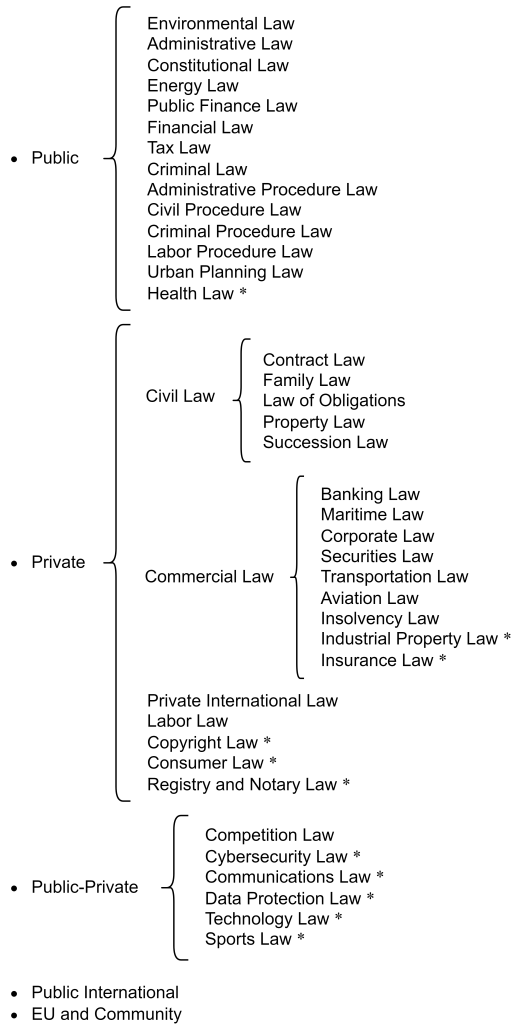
- Public

Environmental Law
Administrative Law
Constitutional Law
Energy Law
Public Finance Law
Financial Law
Tax Law
Criminal Law
Administrative Procedure Law
Civil Procedure Law
Criminal Procedure Law
Labor Procedure Law
Urban Planning Law
Health Law *

- Private

Civil Law

Contract Law
Family Law
Law of Obligations
Property Law
Succession Law

Commercial Law

Banking Law
Maritime Law
Corporate Law
Securities Law
Transportation Law
Aviation Law
Insolvency Law
Industrial Property Law *
Insurance Law *

Private International Law
Labor Law
Copyright Law *
Consumer Law *
Registry and Notary Law *

- Public-Private

Competition Law
Cybersecurity Law *
Communications Law *
Data Protection Law *
Technology Law *
Sports Law *

- Public International
- EU and Community